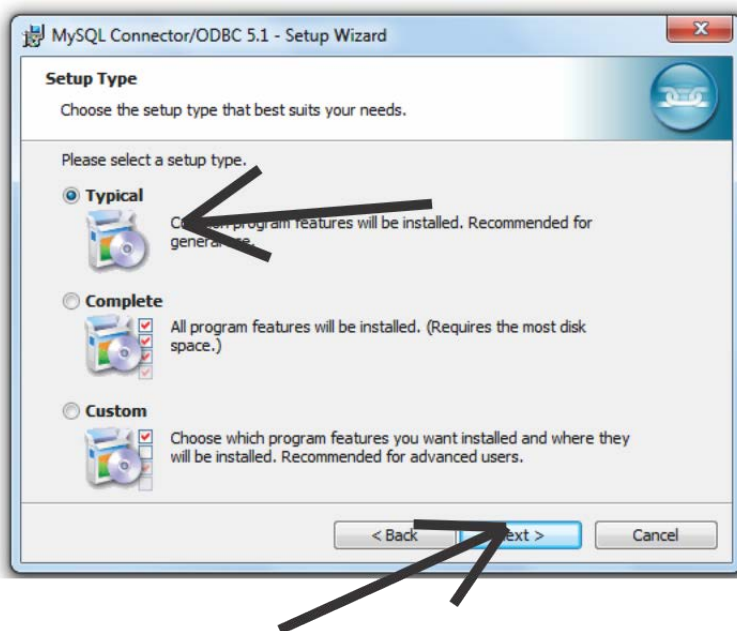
MySQL Connector/ODBC 5.1 - Setup Wizard

Setup Type

Choose the setup type that best suits your needs.

Please select a setup type.

Typical

C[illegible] program features will be installed. Recommended for genera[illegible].

Complete

All program features will be installed. (Requires the most disk space.)

Custom

Choose which program features you want installed and where they will be installed. Recommended for advanced users.

< Back

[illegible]ext >

Cancel